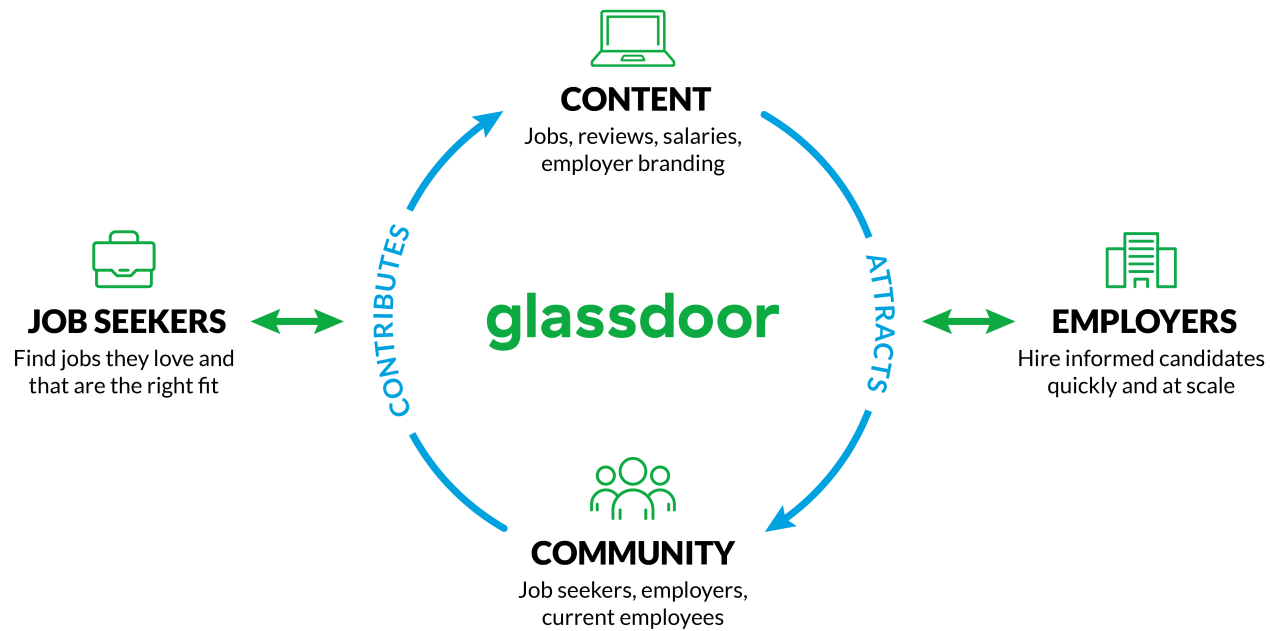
CONTENT
Jobs, reviews, salaries, employer branding

JOB SEEKERS
Find jobs they love and that are the right fit

CONTRIBUTES

glassdoor

ATTRACTS

EMPLOYERS
Hire informed candidates quickly and at scale

COMMUNITY
Job seekers, employers, current employees